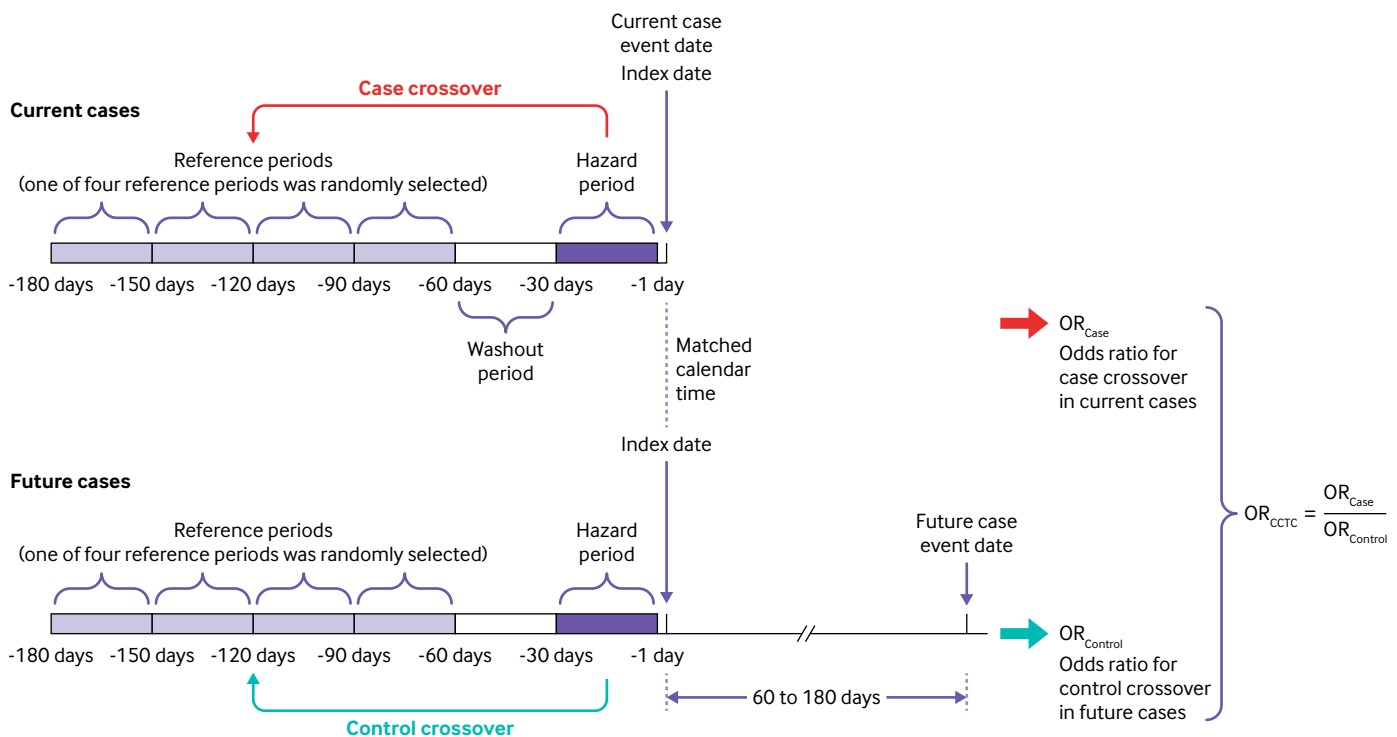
Current case event date

Index date

Case crossover

Current cases

Reference periods
(one of four reference periods was randomly selected)

Hazard period

-180 days -150 days -120 days -90 days -60 days -30 days -1 day

Washout period

Matched calendar time

$OR_{Case}$
Odds ratio for case crossover in current cases

Index date

Future cases

Reference periods
(one of four reference periods was randomly selected)

Hazard period

Future case event date

$OR_{CCTC} = \frac{OR_{Case}}{OR_{Control}}$

-180 days -150 days -120 days -90 days -60 days -30 days -1 day

$OR_{Control}$
Odds ratio for control crossover in future cases

60 to 180 days

Control crossover